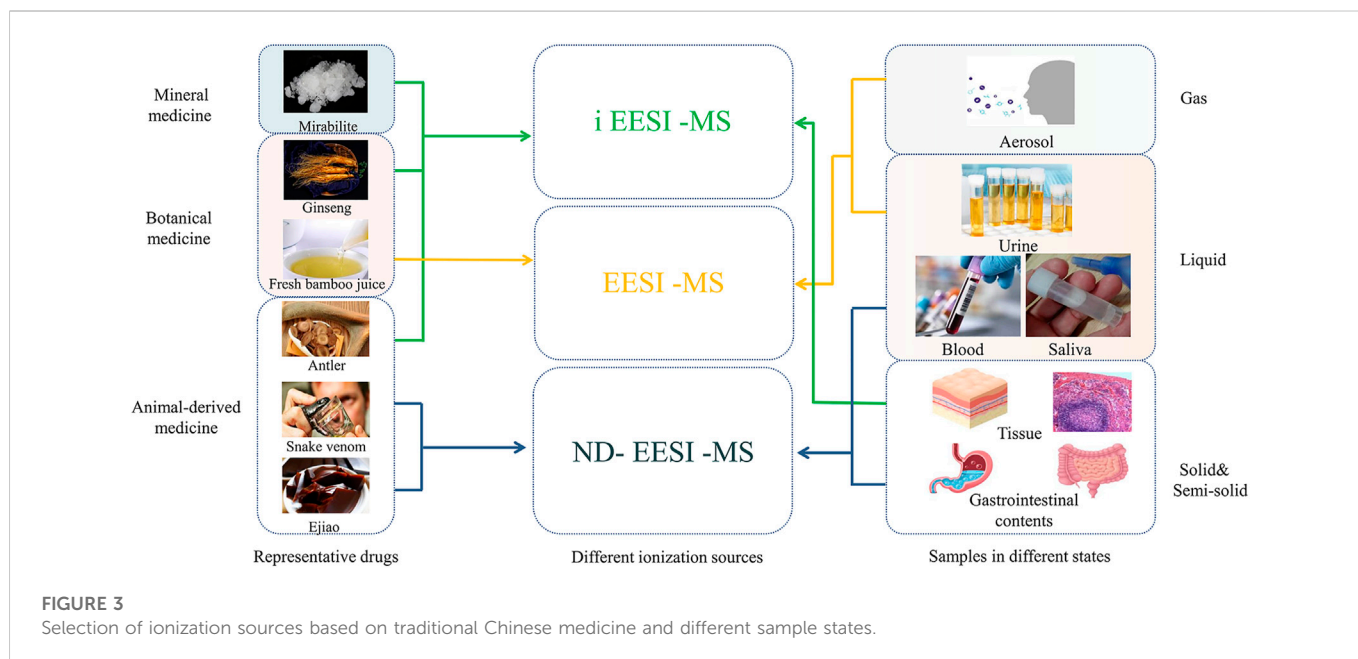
Mineral medicine

Mirabilite

Botanical medicine

Ginseng

Fresh bamboo juice

Animal-derived medicine

Antler

Snake venom

Ejiao

Representative drugs

i EESI -MS

EESI -MS

ND- EESI -MS

Different ionization sources

Aerosol

Gas

Urine

Liquid

Blood

Saliva

Tissue

Gastrointestinal contents

Solid& Semi-solid

Samples in different states

FIGURE 3
Selection of ionization sources based on traditional Chinese medicine and different sample states.